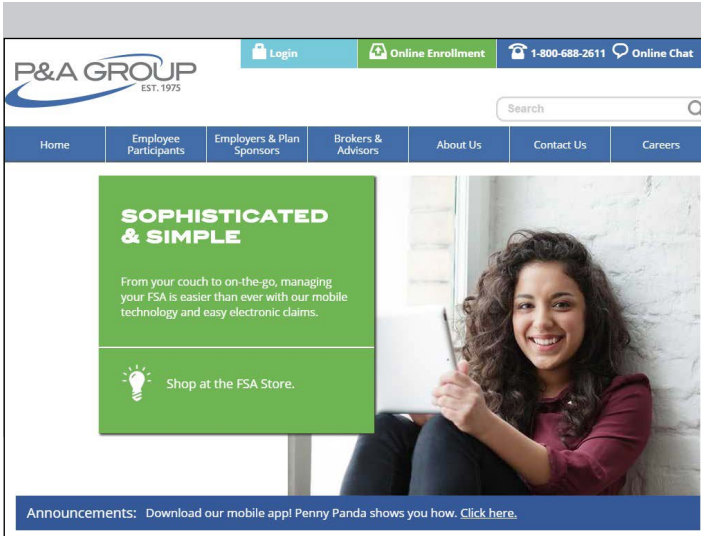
P&A GROUP
EST. 1975

Login
Online Enrollment
1-800-688-2611
Online Chat

Search

Home
Employee Participants
Employers & Plan Sponsors
Brokers & Advisors
About Us
Contact Us
Careers

SOPHISTICATED & SIMPLE

From your couch to on-the-go, managing your FSA is easier than ever with our mobile technology and easy electronic claims.

Shop at the FSA Store.

Announcements: Download our mobile app! Penny Panda shows you how. Click here.